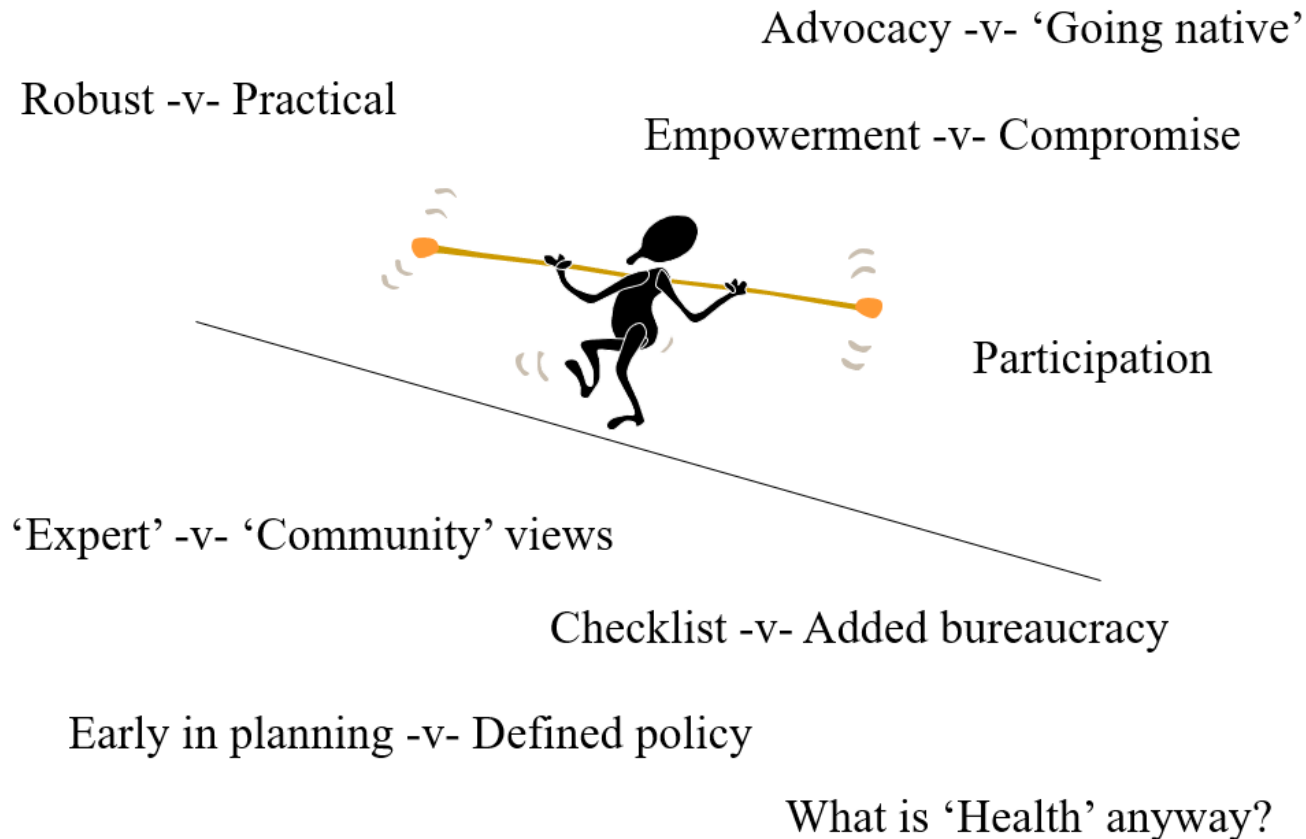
Advocacy -v- ‘Going native’

Robust -v- Practical

Empowerment -v- Compromise

Participation

‘Expert’ -v- ‘Community’ views

Checklist -v- Added bureaucracy

Early in planning -v- Defined policy

What is ‘Health’ anyway?